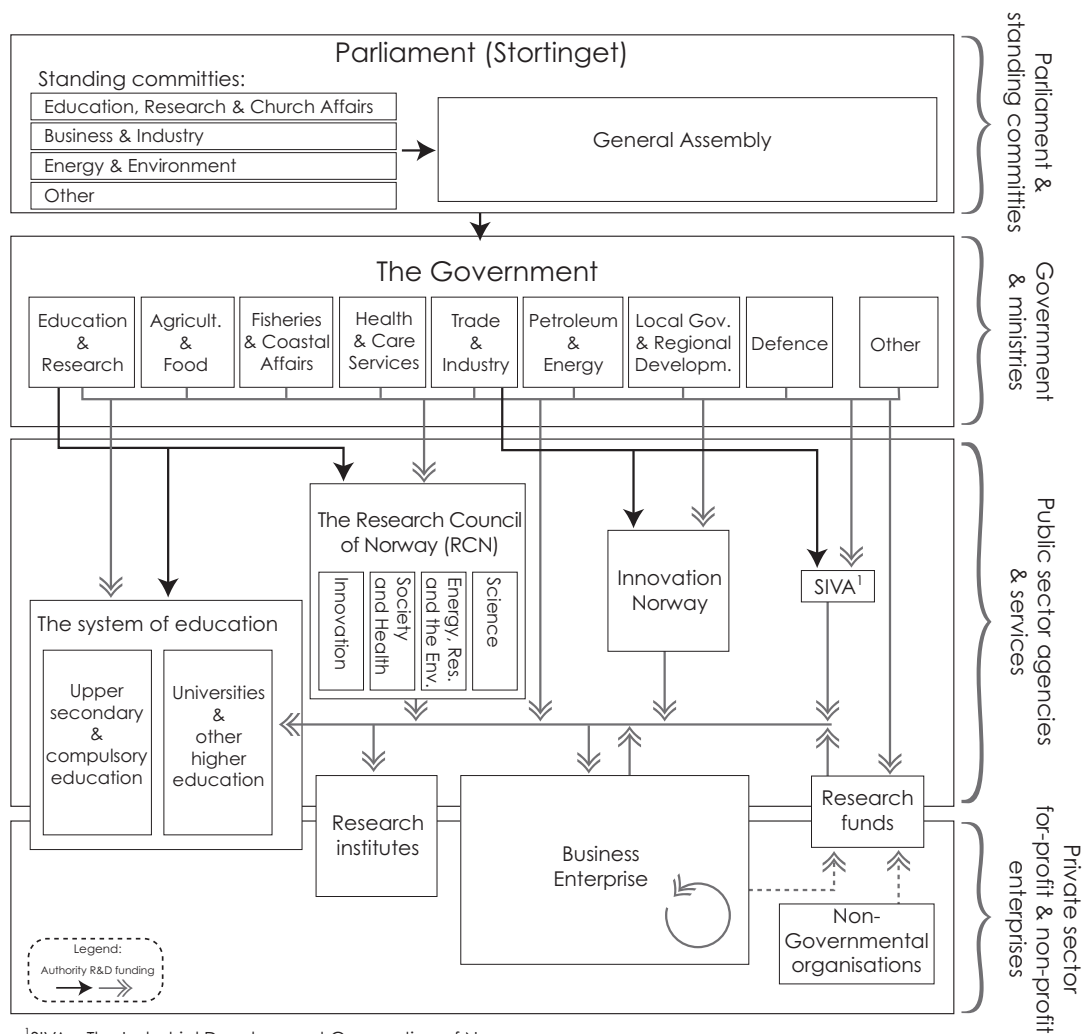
Parliament (Stortinget)

Standing committies:

Education, Research & Church Affairs

Business & Industry

Energy & Environment

Other

General Assembly

Parliament & standing committies

The Government

Education & Research

Agricult. & Food

Fisheries & Coastal Affairs

Health & Care Services

Trade & Industry

Petroleum & Energy

Local Gov. & Regional Developm.

Defence

Other

Government & ministries

The Research Council of Norway (RCN)

Innovation

Society and Health

Energy, Res. and the Env.

Science

Innovation Norway

SIVA$^1$

Public sector agencies & services

The system of education

Upper secondary & compulsory education

Universities & other higher education

Research institutes

Business Enterprise

Research funds

Non-Governmental organisations

Private sector for-profit & non-profit enterprises

Legend:
Authority R&D funding

$^1$SIVA - The Industrial Development Corporation of Norway